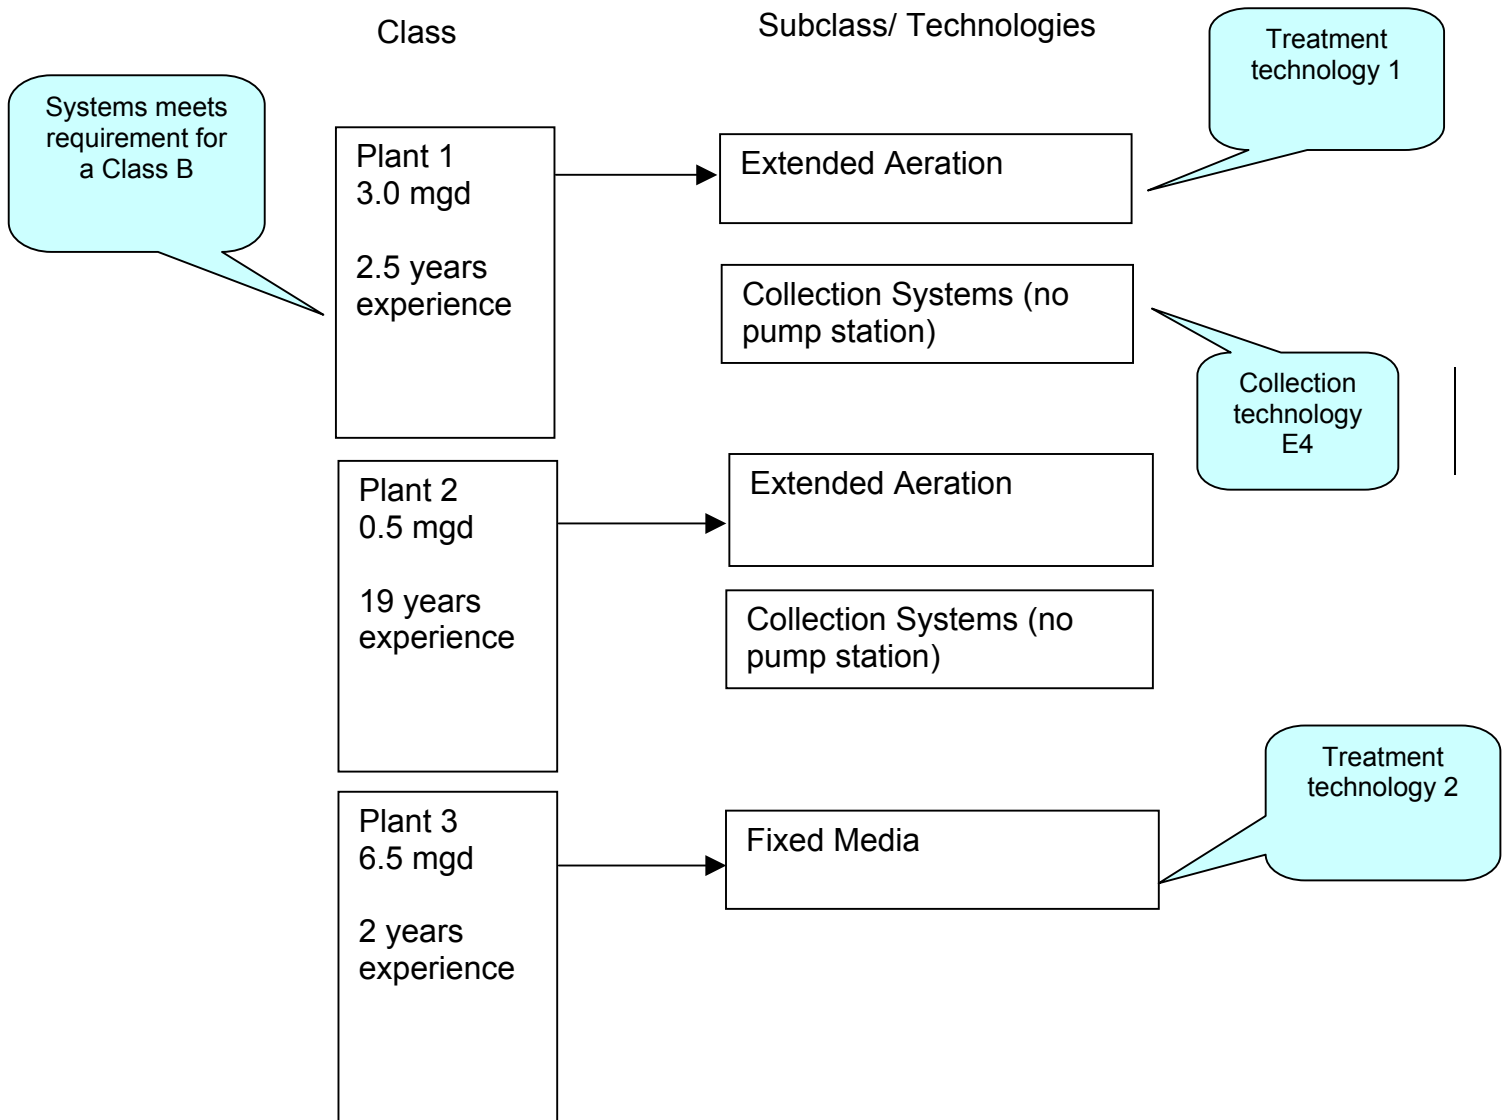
Class

Subclass/ Technologies

Treatment technology 1

Systems meets requirement for a Class B

Plant 1
3.0 mgd

2.5 years experience

Extended Aeration

Collection Systems (no pump station)

Collection technology E4

Plant 2
0.5 mgd

19 years experience

Extended Aeration

Collection Systems (no pump station)

Treatment technology 2

Plant 3
6.5 mgd

2 years experience

Fixed Media